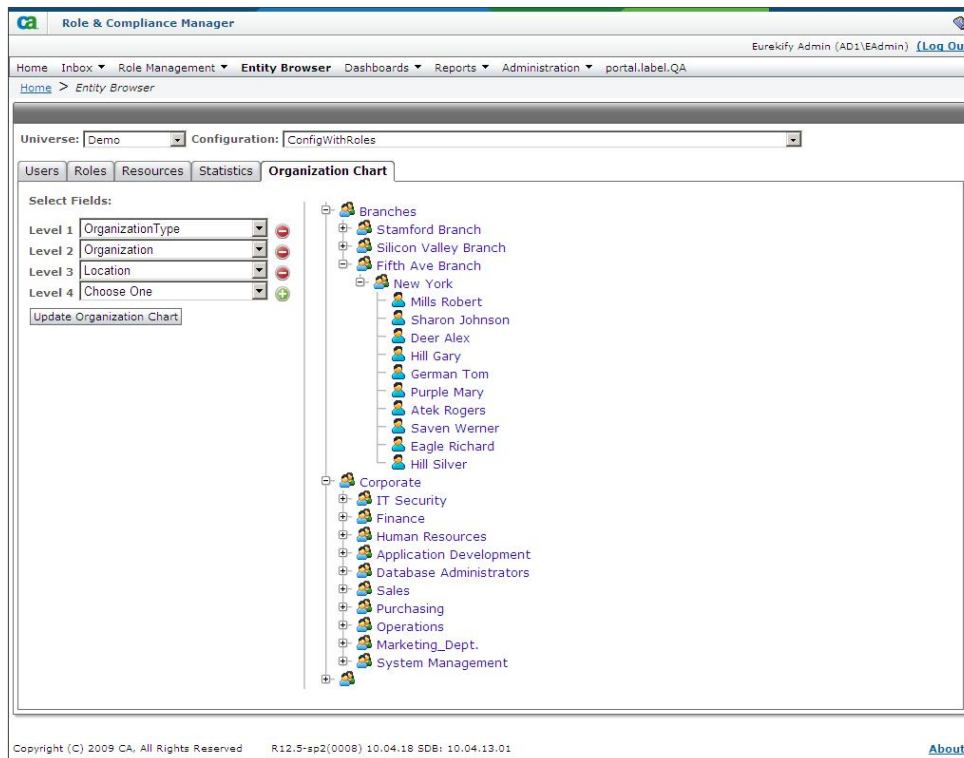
ca Role & Compliance Manager

Eurekify Admin (AD1\EAdmin) (Log Ou

Home Inbox ▾ Role Management ▾ Entity Browser Dashboards ▾ Reports ▾ Administration ▾ portal.label.QA

Home > Entity Browser

Universe: Demo Configuration: ConfigWithRoles

Users Roles Resources Statistics Organization Chart

Select Fields:

Level 1 OrganizationType
Level 2 Organization
Level 3 Location
Level 4 Choose One

Update Organization Chart

Branches
Stamford Branch
Silicon Valley Branch
Fifth Ave Branch
New York
Mills Robert
Sharon Johnson
Deer Alex
Hill Gary
German Tom
Purple Mary
Atek Rogers
Saven Werner
Eagle Richard
Hill Silver
Corporate
IT Security
Finance
Human Resources
Application Development
Database Administrators
Sales
Purchasing
Operations
Marketing_Dept.
System Management

Copyright (C) 2009 CA, All Rights Reserved R12.5-sp2(0008) 10.04.18 SDB: 10.04.13.01

About